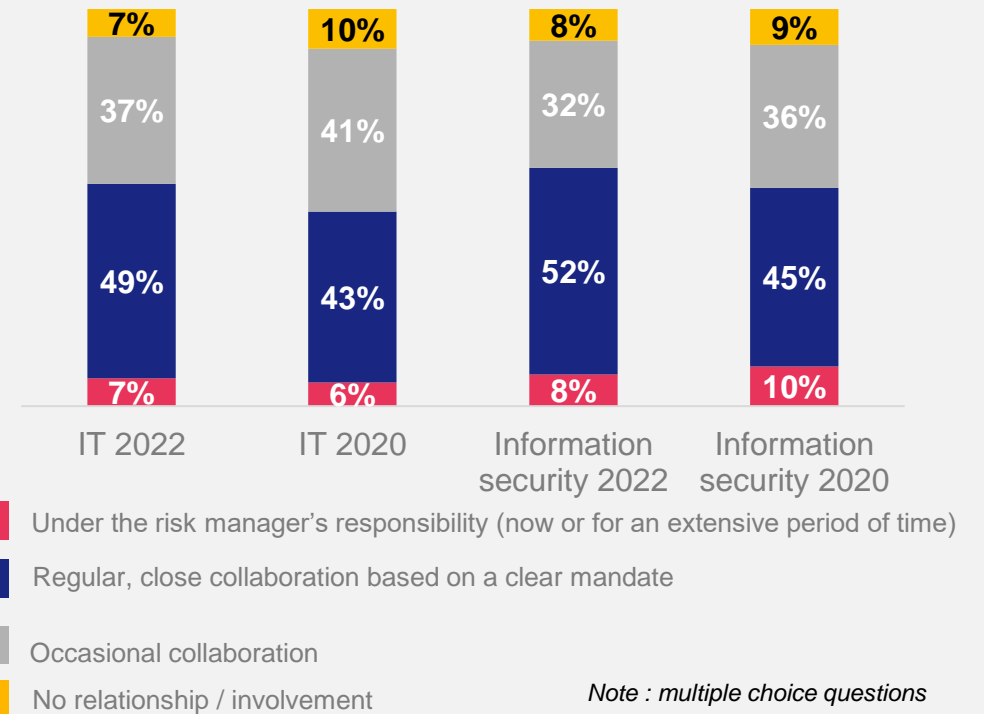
7%
37%
49%
7%

10%
41%
43%
6%

8%
32%
52%
8%

9%
36%
45%
10%

IT 2022
IT 2020
Information security 2022
Information security 2020

Under the risk manager’s responsibility (now or for an extensive period of time)

Regular, close collaboration based on a clear mandate

Occasional collaboration

No relationship / involvement

Note : multiple choice questions